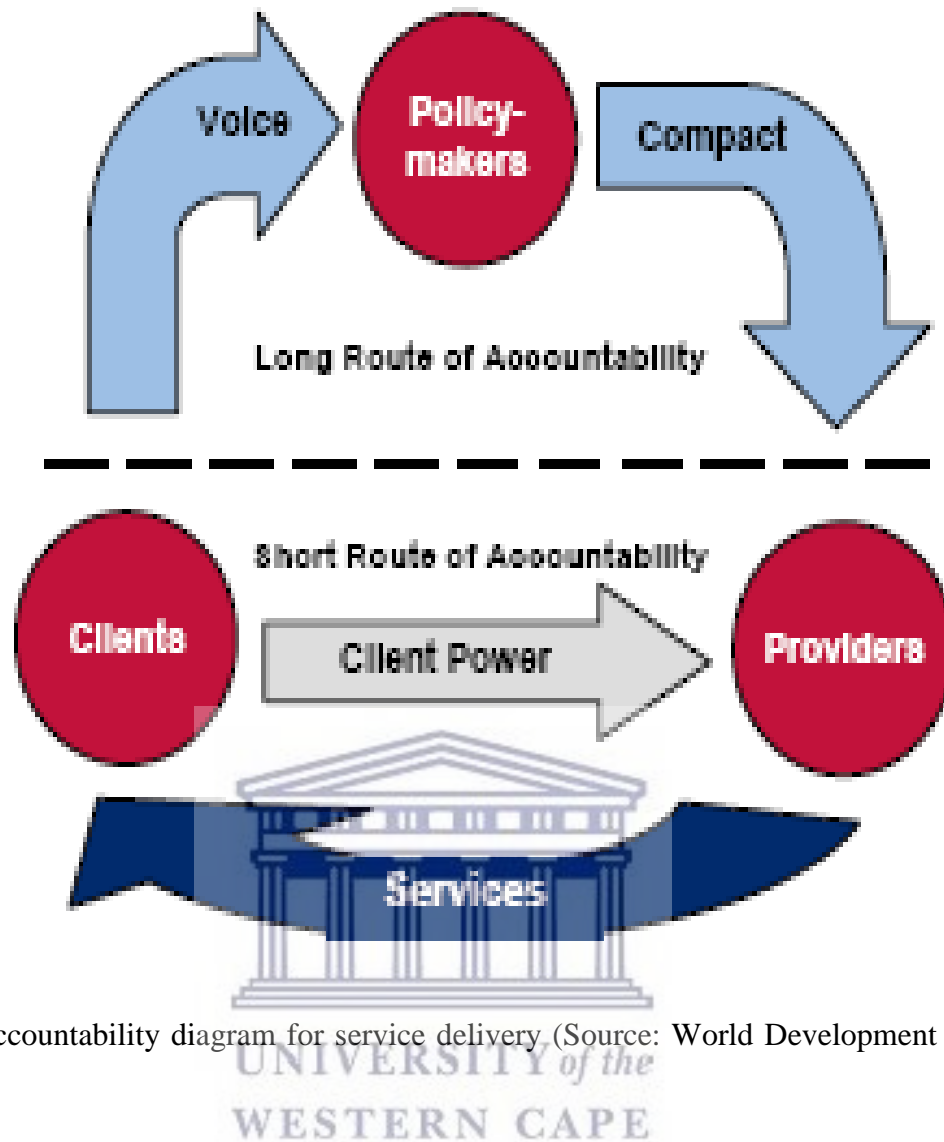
Voice

Policymakers

Compact

Long Route of Accountability

Short Route of Accountability

Clients

Client Power

Providers

Services

ccountability diagram for service delivery (Source: World Development

UNIVERSITY of the

WESTERN CAPE